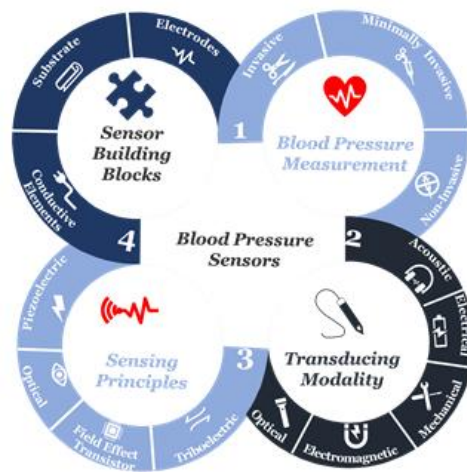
Blood Pressure Sensors

1
Blood Pressure Measurement
Invasive
Minimally Invasive
Non-Invasive

2
Transducing Modality
Acoustic
Electrical
Mechanical
Electromagnetic
Optical

3
Sensing Principles
Triboelectric
Field Effect Transistor
Optical
Piezoelectric

4
Sensor Building Blocks
Conductive Elements
Substrate
Electrodes